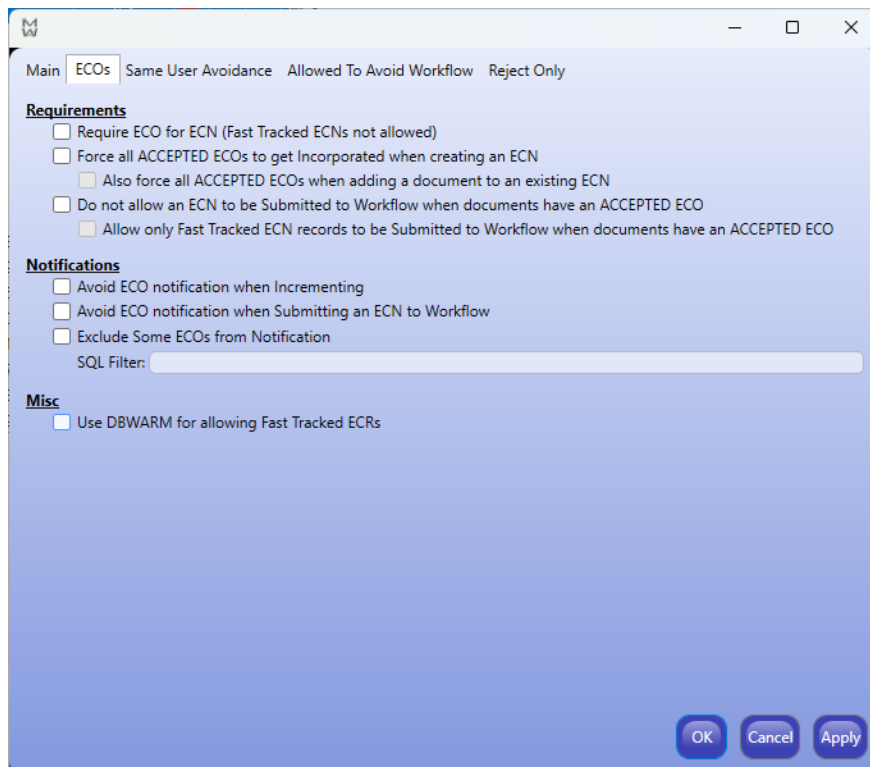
Main ECOs Same User Avoidance Allowed To Avoid Workflow Reject Only

Requirements
Require ECO for ECN (Fast Tracked ECNs not allowed)
Force all ACCEPTED ECOs to get Incorporated when creating an ECN
Also force all ACCEPTED ECOs when adding a document to an existing ECN
Do not allow an ECN to be Submitted to Workflow when documents have an ACCEPTED ECO
Allow only Fast Tracked ECN records to be Submitted to Workflow when documents have an ACCEPTED ECO

Notifications
Avoid ECO notification when Incrementing
Avoid ECO notification when Submitting an ECN to Workflow
Exclude Some ECOs from Notification
SQL Filter:

Misc
Use DBWARM for allowing Fast Tracked ECRs

OK Cancel Apply